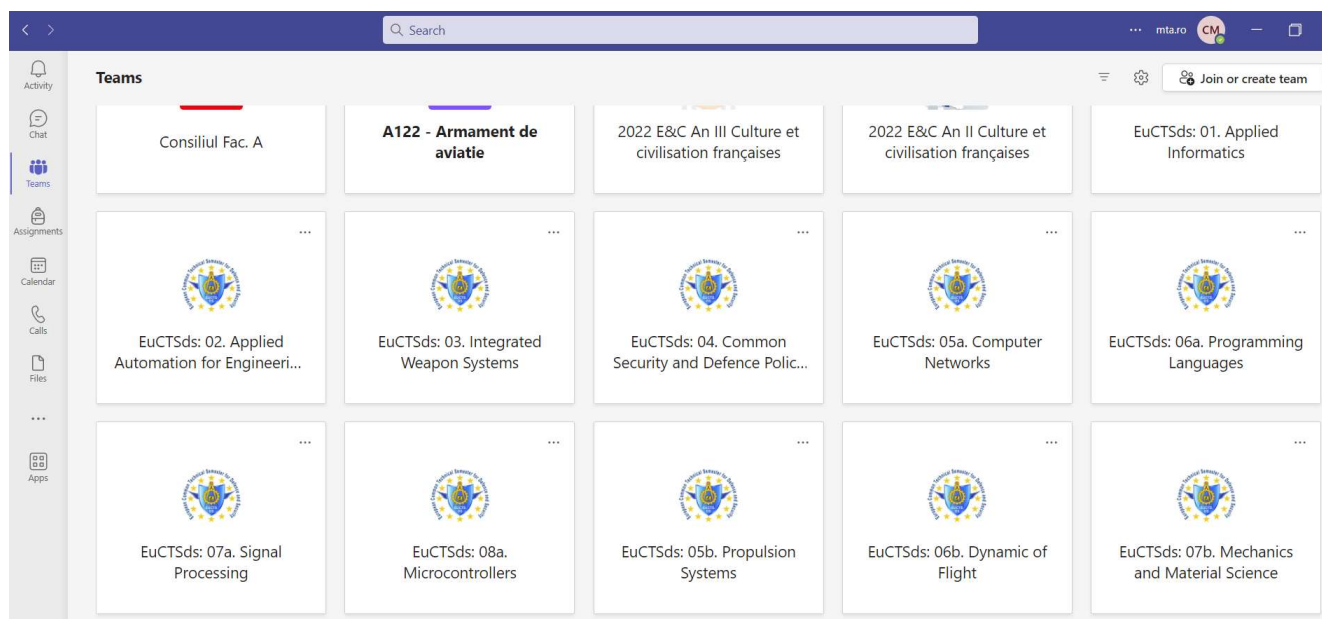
Search

... mta.ro CM

Activity
Chat
Teams
Assignments
Calendar
Calls
Files
...
Apps

Teams

Join or create team

Consiliul Fac. A

A122 - Armament de aviatie

2022 E&C An III Culture et civilisation françaises

2022 E&C An II Culture et civilisation françaises

EuCTSds: 01. Applied Informatics

...

EuCTSds: 02. Applied Automation for Engineeri...

...

EuCTSds: 03. Integrated Weapon Systems

...

EuCTSds: 04. Common Security and Defence Polic...

...

EuCTSds: 05a. Computer Networks

...

EuCTSds: 06a. Programming Languages

...

EuCTSds: 07a. Signal Processing

...

EuCTSds: 08a. Microcontrollers

...

EuCTSds: 05b. Propulsion Systems

...

EuCTSds: 06b. Dynamic of Flight

...

EuCTSds: 07b. Mechanics and Material Science